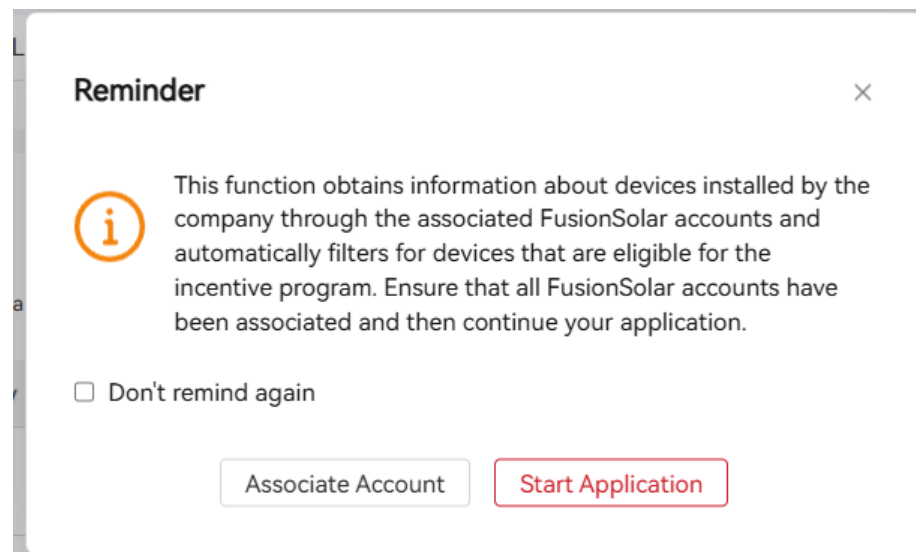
Reminder

×

This function obtains information about devices installed by the company through the associated FusionSolar accounts and automatically filters for devices that are eligible for the incentive program. Ensure that all FusionSolar accounts have been associated and then continue your application.

Don't remind again

Associate Account

Start Application